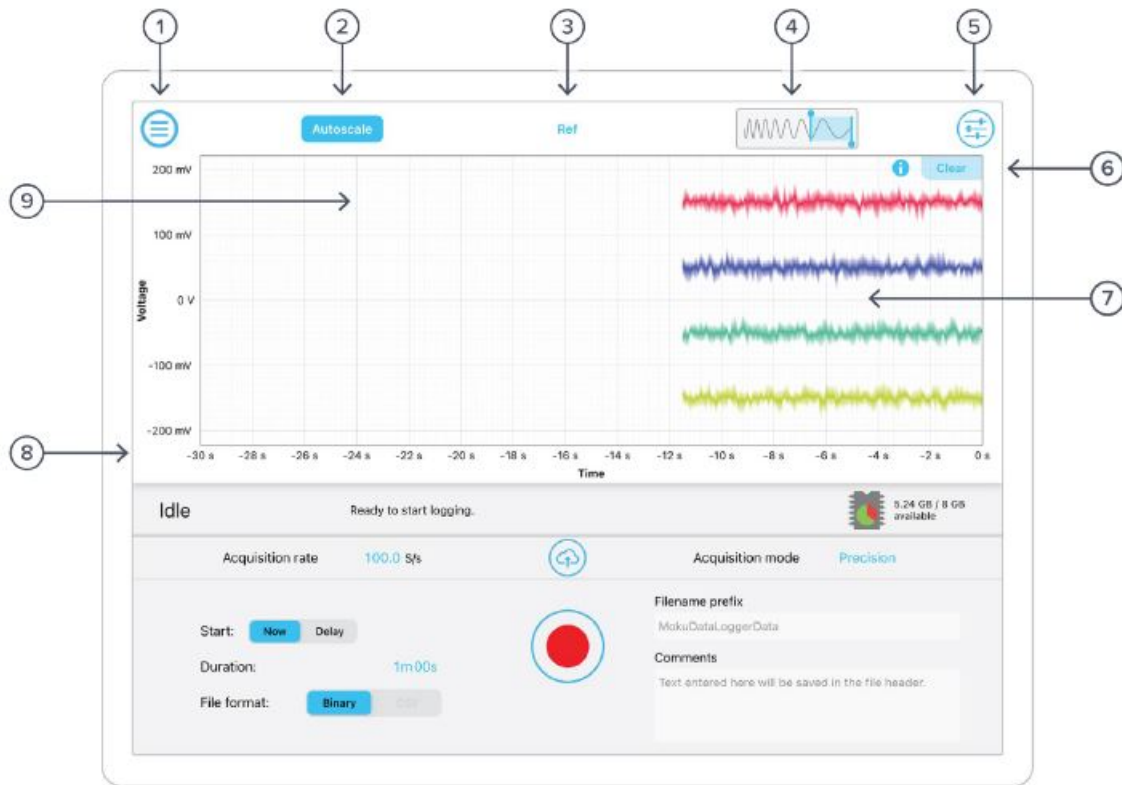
1
2
3
4
5

Autoscale

Ref

6
Clear

9

7

8

200 mV
100 mV
0 V
-100 mV
-200 mV

Voltage

-30 s
-28 s
-26 s
-24 s
-22 s
-20 s
-18 s
-16 s
-14 s
-12 s
-10 s
-8 s
-6 s
-4 s
-2 s
0 s

Time

Idle

Ready to start logging.

5.24 GB / 8 GB available

Acquisition rate 100.0 S/s

Acquisition mode Precision

Start: Now Delay

Duration: 1m00s

File format: Binary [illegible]

Filename prefix
MokuDataLoggerData

Comments
Text entered here will be saved in the file header.